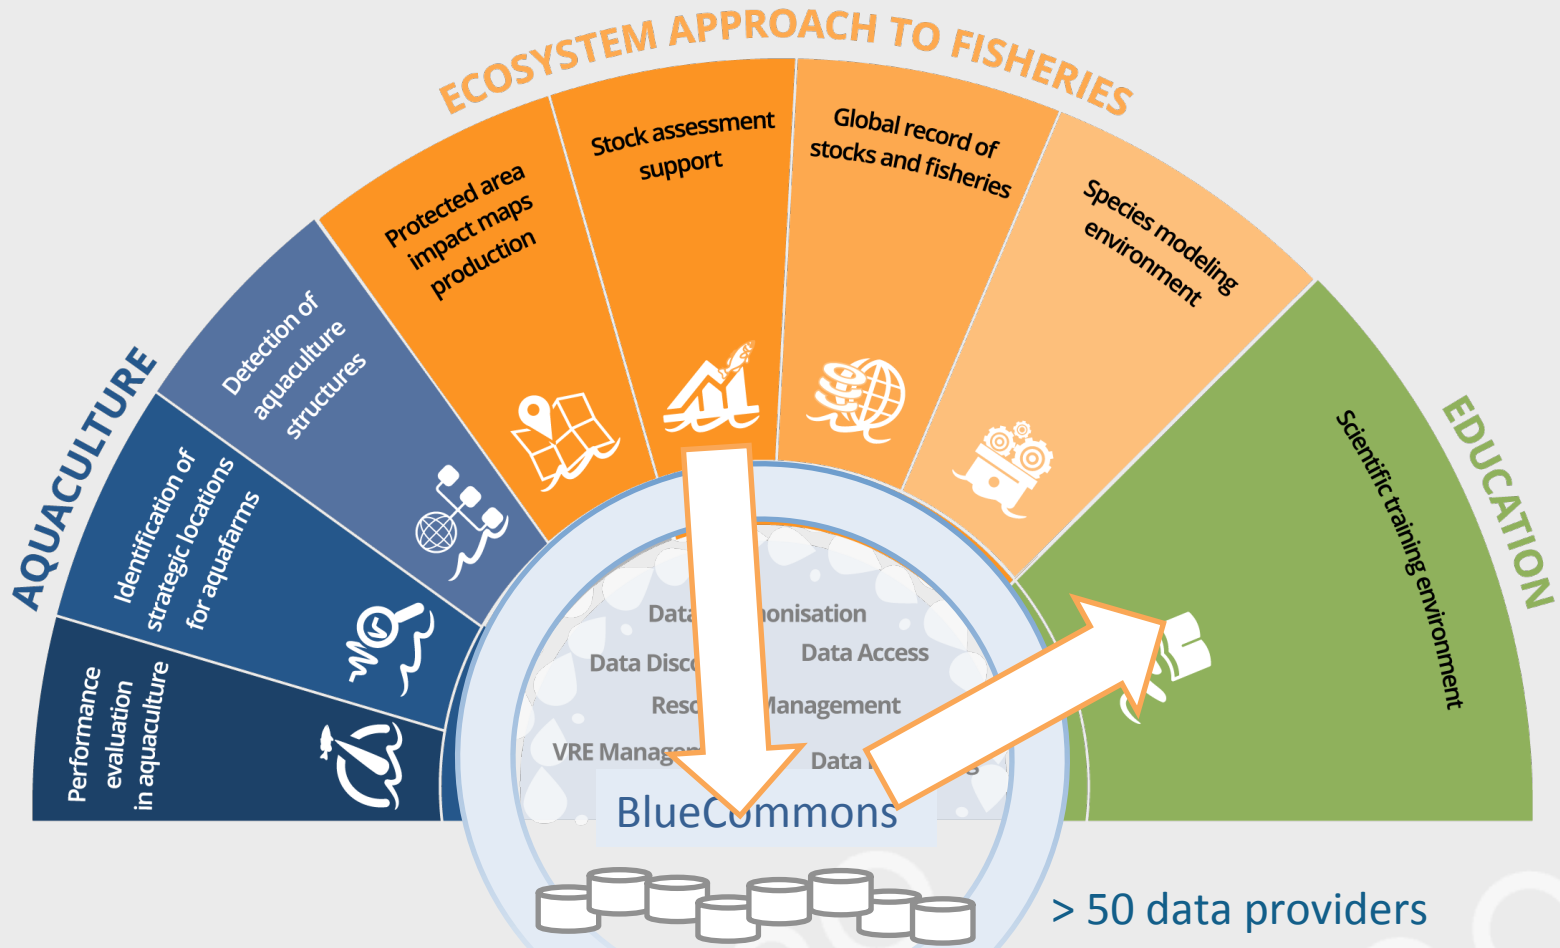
ECOSYSTEM APPROACH TO FISHERIES

AQUACULTURE

EDUCATION

Performance evaluation in aquaculture

Identification of strategic locations for aquafarms

Detection of aquaculture structures

Protected area impact maps production

Stock assessment support

Global record of stocks and fisheries

Species modeling environment

Scientific training environment

Data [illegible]onisation

Data Disc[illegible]

Data Access

Reso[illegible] Management

VRE Manag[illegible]

Data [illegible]g

BlueCommons

> 50 data providers